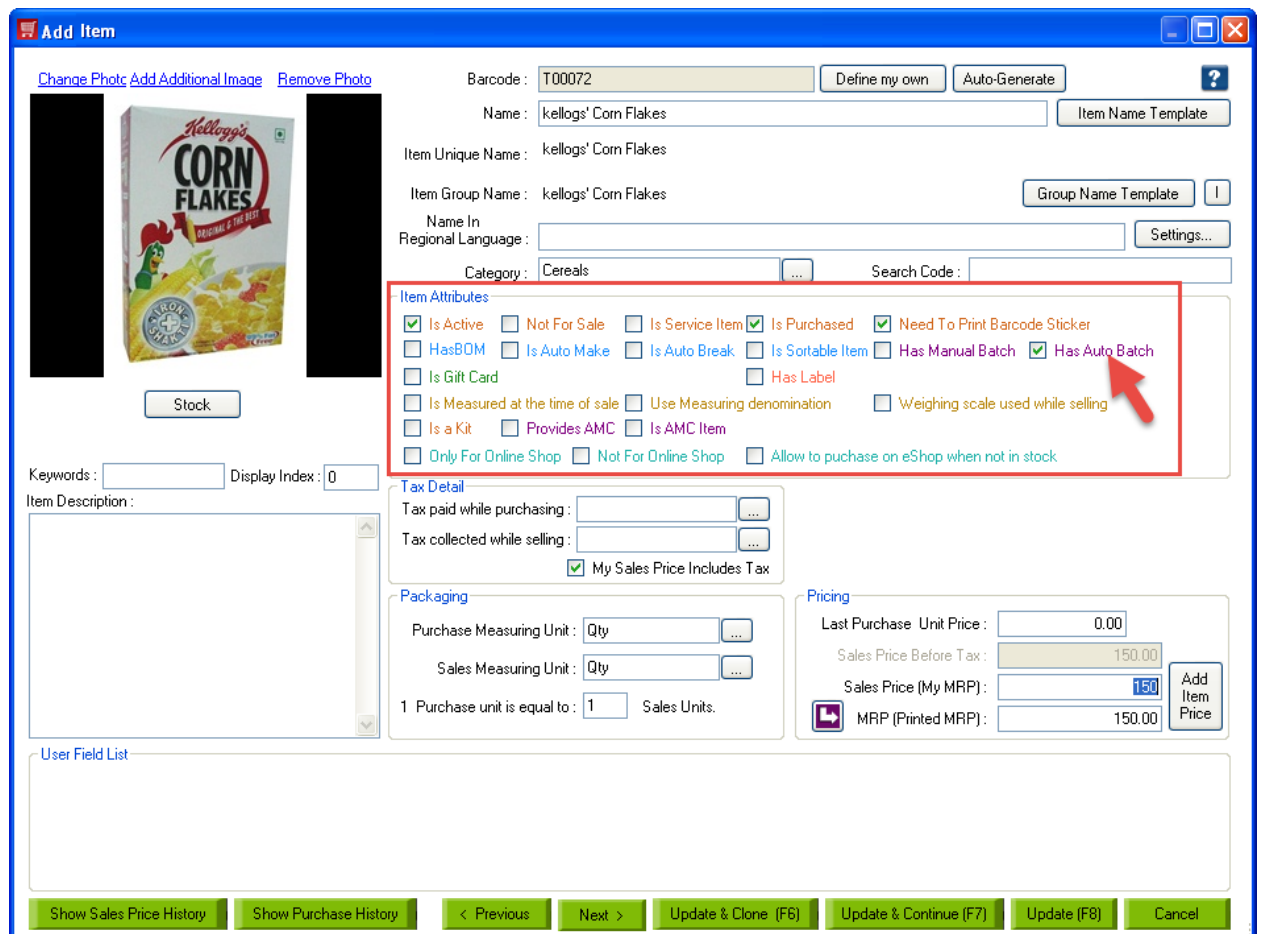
Add Item

Change Photo Add Additional Image Remove Photo

Kellogg's CORN FLAKES ORIGINAL & THE BEST IRON SHAKTI

Stock

Barcode : T00072 Define my own Auto-Generate ?

Name : kellogs' Corn Flakes Item Name Template

Item Unique Name : kellogs' Corn Flakes

Item Group Name : kellogs' Corn Flakes Group Name Template I

Name In Regional Language : Settings...

Category : Cereals ... Search Code :

Item Attributes

Is Active
Not For Sale
Is Service Item
Is Purchased
Need To Print Barcode Sticker
HasBOM
Is Auto Make
Is Auto Break
Is Sortable Item
Has Manual Batch
Has Auto Batch
Is Gift Card
Has Label
Is Measured at the time of sale
Use Measuring denomination
Weighing scale used while selling
Is a Kit
Provides AMC
Is AMC Item
Only For Online Shop
Not For Online Shop
Allow to puchase on eShop when not in stock

Keywords : Display Index : 0

Item Description :

Tax Detail

Tax paid while purchasing : ...

Tax collected while selling : ...

My Sales Price Includes Tax

Packaging

Purchase Measuring Unit : Qty ...

Sales Measuring Unit : Qty ...

1 Purchase unit is equal to : 1 Sales Units.

Pricing

Last Purchase Unit Price : 0.00

Sales Price Before Tax : 150.00

Sales Price (My MRP) : 150

MRP (Printed MRP) : 150.00

Add Item Price

User Field List

Show Sales Price History | Show Purchase History | < Previous | Next > | Update & Clone (F6) | Update & Continue (F7) | Update (F8) | Cancel